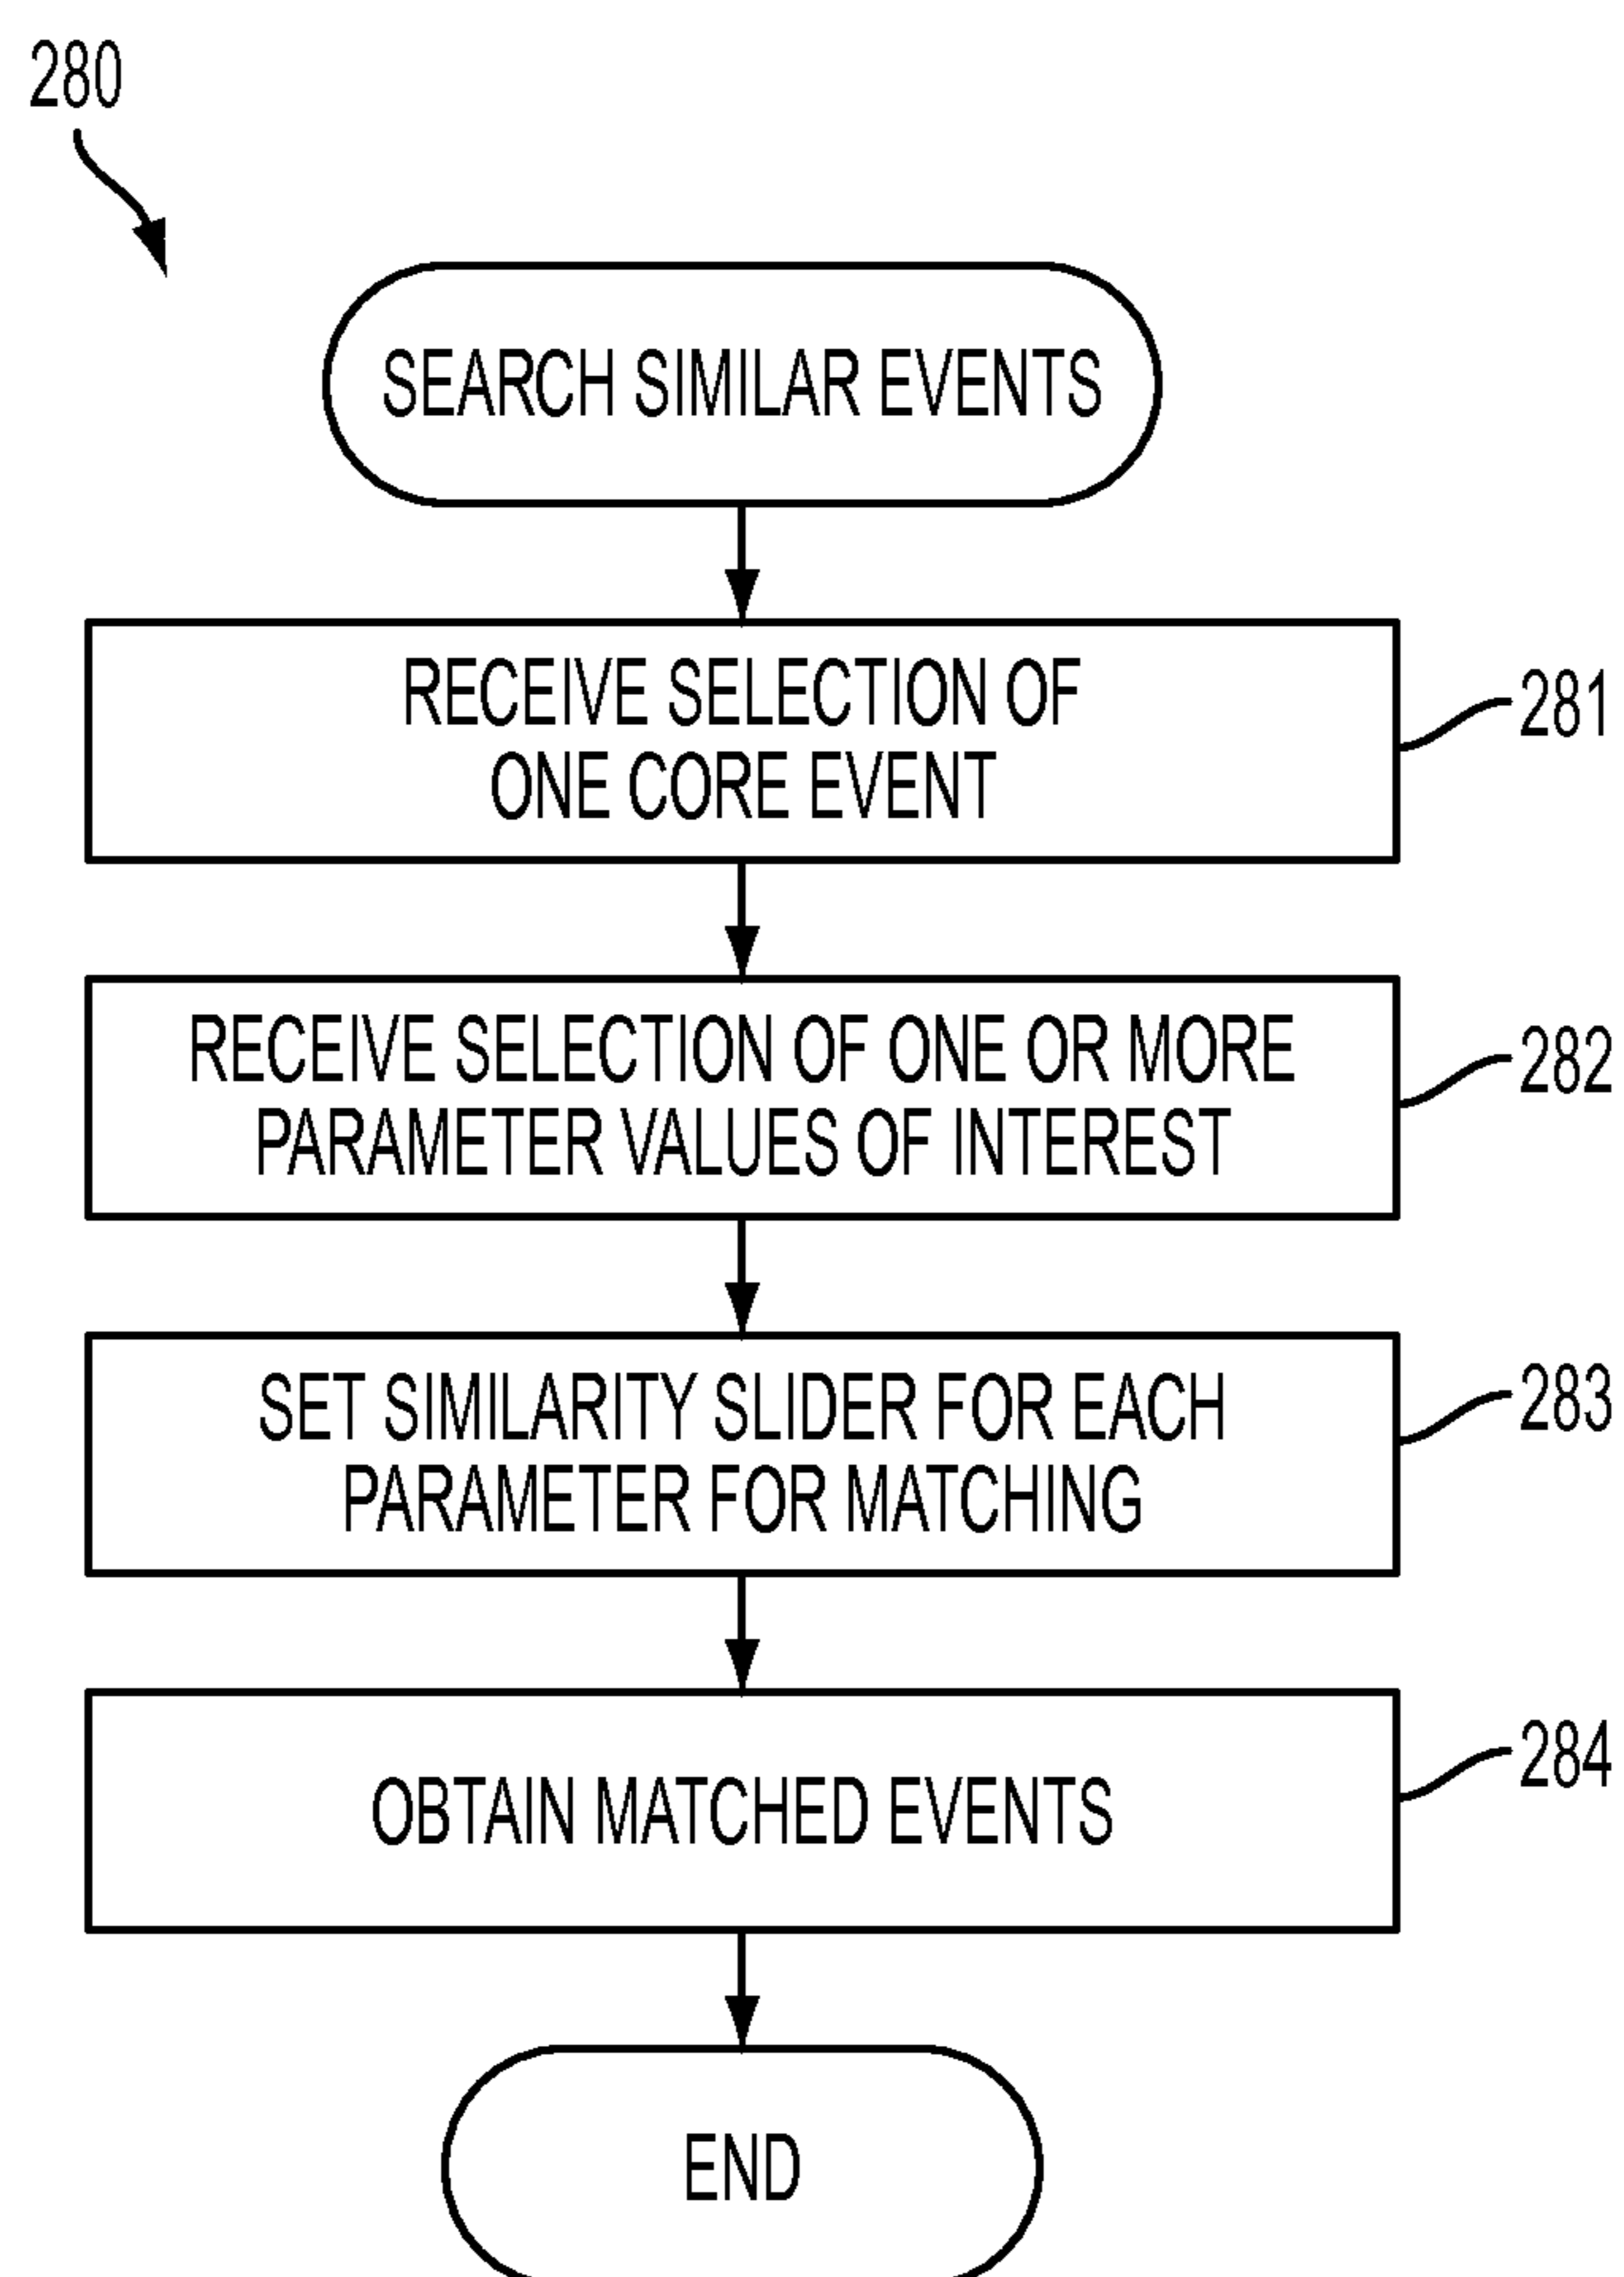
280

SEARCH SIMILAR EVENTS

RECEIVE SELECTION OF ONE CORE EVENT

281

RECEIVE SELECTION OF ONE OR MORE PARAMETER VALUES OF INTEREST

282

SET SIMILARITY SLIDER FOR EACH PARAMETER FOR MATCHING

283

OBTAIN MATCHED EVENTS

284

END